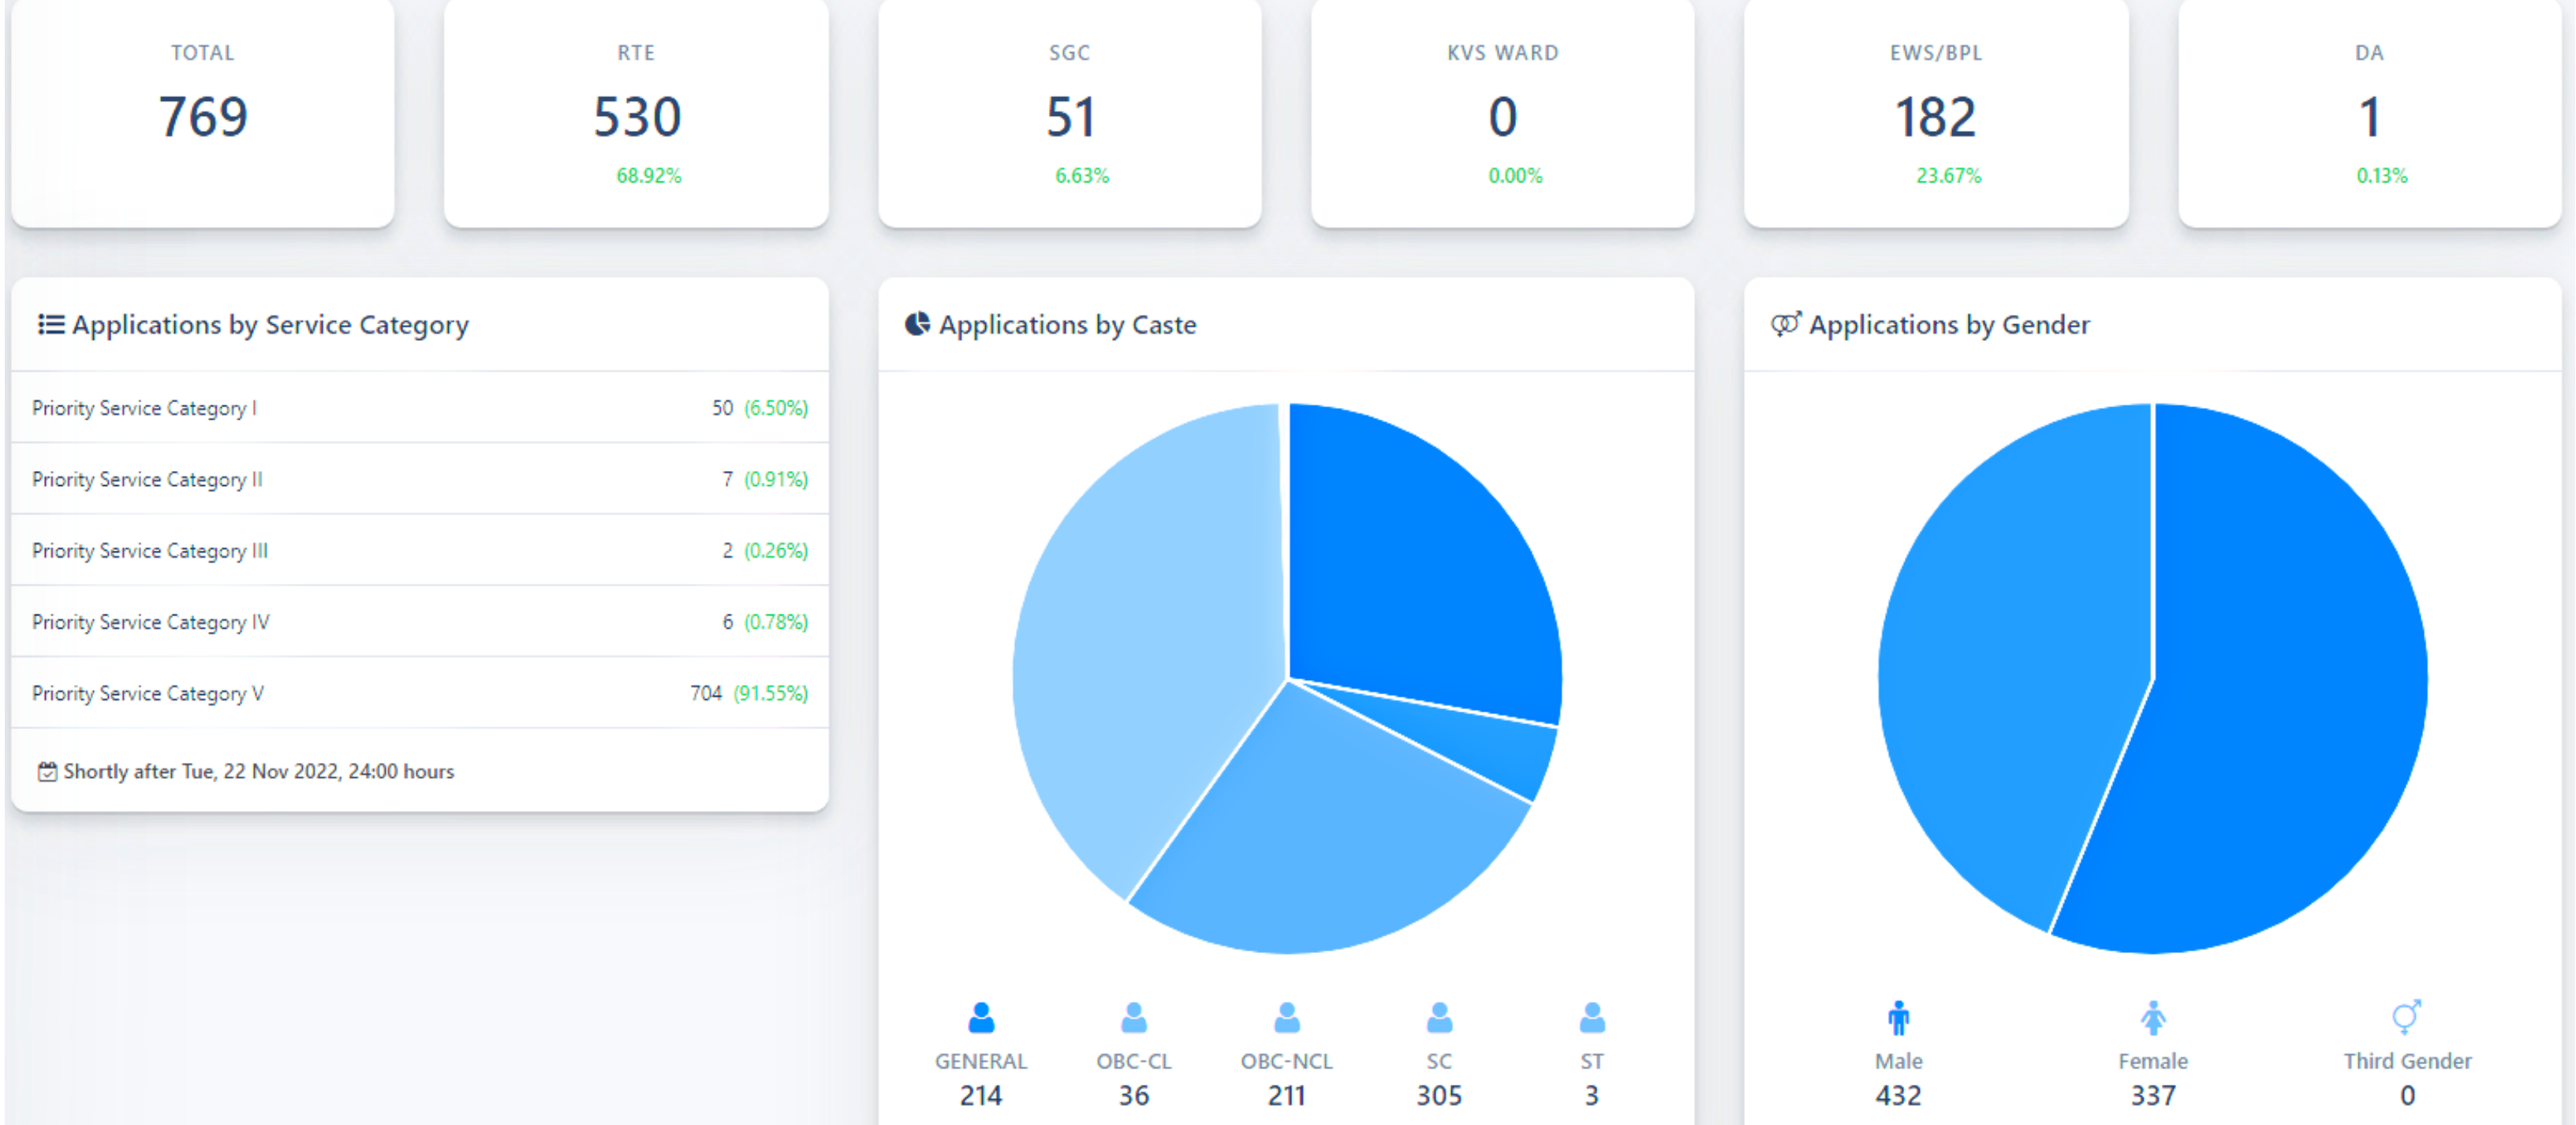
TOTAL
769

RTE
530
68.92%

SGC
51
6.63%

KVS WARD
0
0.00%

EWS/BPL
182
23.67%

DA
1
0.13%

Applications by Service Category

| | |
|---|---|
| Priority Service Category I | 50 (6.50%) |
| Priority Service Category II | 7 (0.91%) |
| Priority Service Category III | 2 (0.26%) |
| Priority Service Category IV | 6 (0.78%) |
| Priority Service Category V | 704 (91.55%) |

Shortly after Tue, 22 Nov 2022, 24:00 hours

Applications by Caste

GENERAL 214
OBC-CL 36
OBC-NCL 211
SC 305
ST 3

Applications by Gender

Male 432
Female 337
Third Gender 0